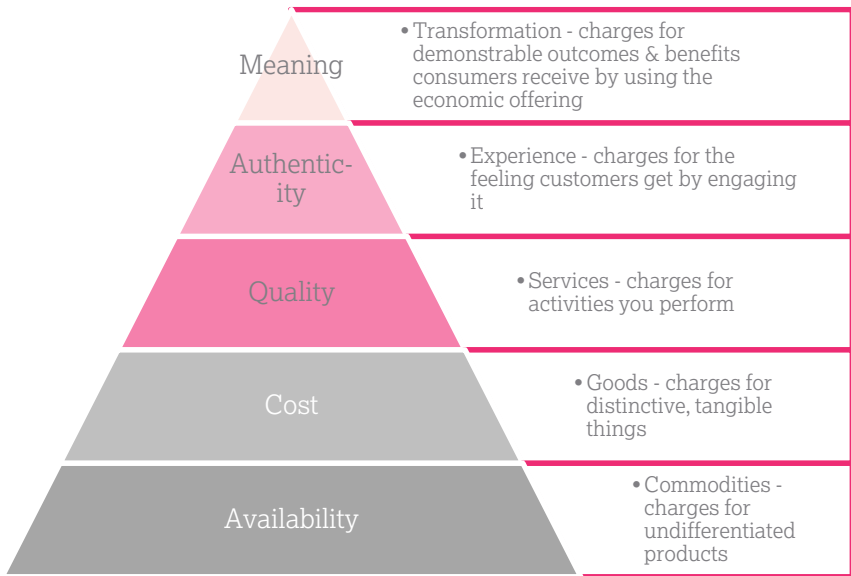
Meaning

• Transformation - charges for demonstrable outcomes & benefits consumers receive by using the economic offering

Authenticity

• Experience - charges for the feeling customers get by engaging it

Quality

• Services - charges for activities you perform

Cost

• Goods - charges for distinctive, tangible things

Availability

• Commodities - charges for undifferentiated products